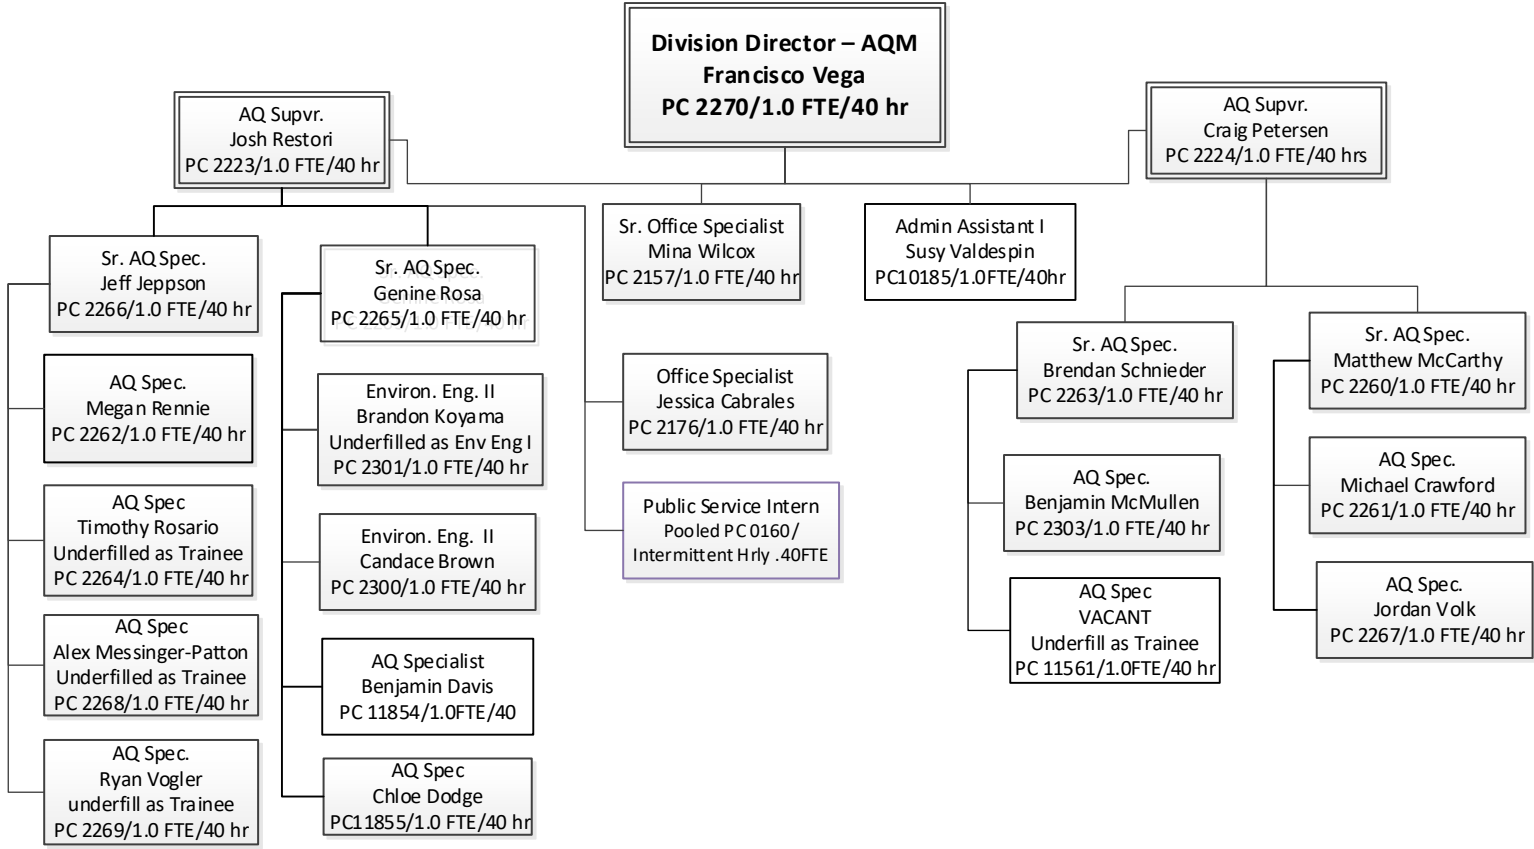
Division Director – AQM
Francisco Vega
PC 2270/1.0 FTE/40 hr

AQ Supvr.
Josh Restori
PC 2223/1.0 FTE/40 hr

AQ Supvr.
Craig Petersen
PC 2224/1.0 FTE/40 hrs

Sr. Office Specialist
Mina Wilcox
PC 2157/1.0 FTE/40 hr

Admin Assistant I
Susy Valdespin
PC10185/1.0FTE/40hr

Sr. AQ Spec.
Jeff Jeppson
PC 2266/1.0 FTE/40 hr

AQ Spec.
Megan Rennie
PC 2262/1.0 FTE/40 hr

AQ Spec
Timothy Rosario
Underfilled as Trainee
PC 2264/1.0 FTE/40 hr

AQ Spec
Alex Messinger-Patton
Underfilled as Trainee
PC 2268/1.0 FTE/40 hr

AQ Spec.
Ryan Vogler
underfill as Trainee
PC 2269/1.0 FTE/40 hr

Sr. AQ Spec.
Genine Rosa
PC 2265/1.0 FTE/40 hr

Environ. Eng. II
Brandon Koyama
Underfilled as Env Eng I
PC 2301/1.0 FTE/40 hr

Environ. Eng. II
Candace Brown
PC 2300/1.0 FTE/40 hr

AQ Specialist
Benjamin Davis
PC 11854/1.0FTE/40

AQ Spec
Chloe Dodge
PC11855/1.0 FTE/40 hr

Office Specialist
Jessica Cabrales
PC 2176/1.0 FTE/40 hr

Public Service Intern
Pooled PC 0160/
Intermittent Hrly .40FTE

Sr. AQ Spec.
Brendan Schnieder
PC 2263/1.0 FTE/40 hr

AQ Spec.
Benjamin McMullen
PC 2303/1.0 FTE/40 hr

AQ Spec
VACANT
Underfill as Trainee
PC 11561/1.0FTE/40 hr

Sr. AQ Spec.
Matthew McCarthy
PC 2260/1.0 FTE/40 hr

AQ Spec.
Michael Crawford
PC 2261/1.0 FTE/40 hr

AQ Spec.
Jordan Volk
PC 2267/1.0 FTE/40 hr